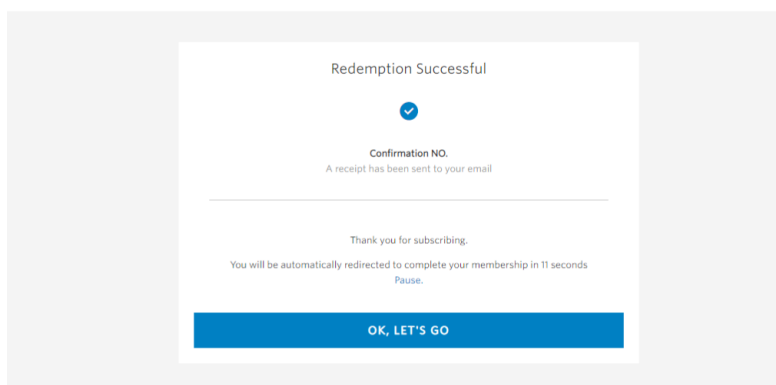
Redemption Successful

Confirmation NO.
A receipt has been sent to your email

Thank you for subscribing.

You will be automatically redirected to complete your membership in 11 seconds
Pause.

OK, LET'S GO